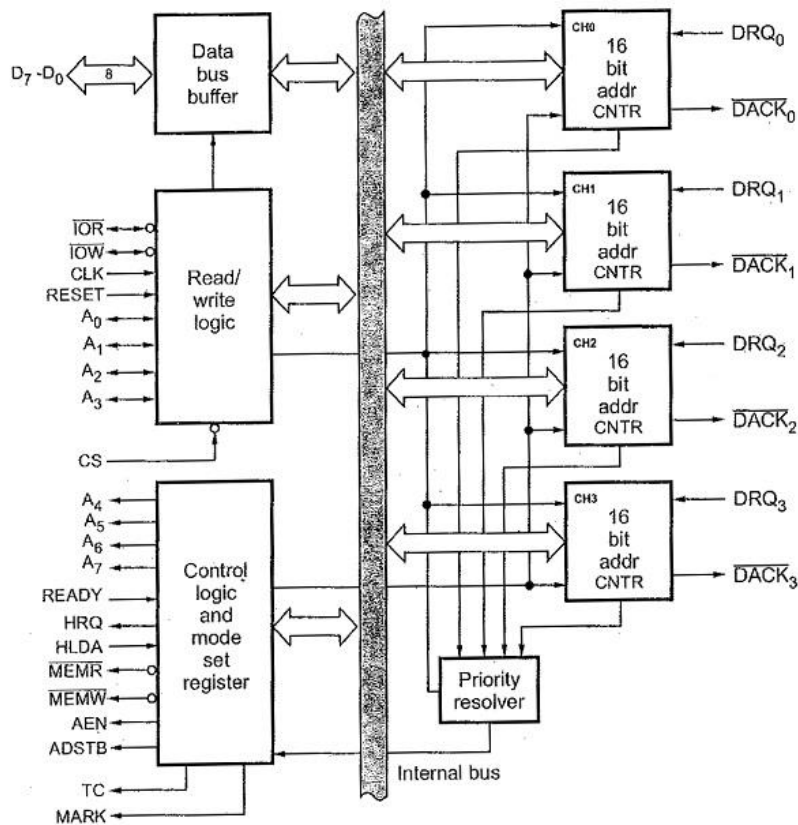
$D_7$ -$D_0$
8
Data bus buffer

$\overline{IOR}$
$\overline{IOW}$
CLK
RESET
$A_0$
$A_1$
$A_2$
$A_3$
Read/ write logic

CS

$A_4$
$A_5$
$A_6$
$A_7$
READY
HRQ
HLDA
$\overline{MEMR}$
$\overline{MEMW}$
AEN
ADSTB
TC
MARK
Control logic and mode set register

Internal bus

CH0
16 bit addr CNTR
$DRQ_0$
$\overline{DACK}_0$

CH1
16 bit addr CNTR
$DRQ_1$
$\overline{DACK}_1$

CH2
16 bit addr CNTR
$DRQ_2$
$\overline{DACK}_2$

CH3
16 bit addr CNTR
$DRQ_3$
$\overline{DACK}_3$

Priority resolver